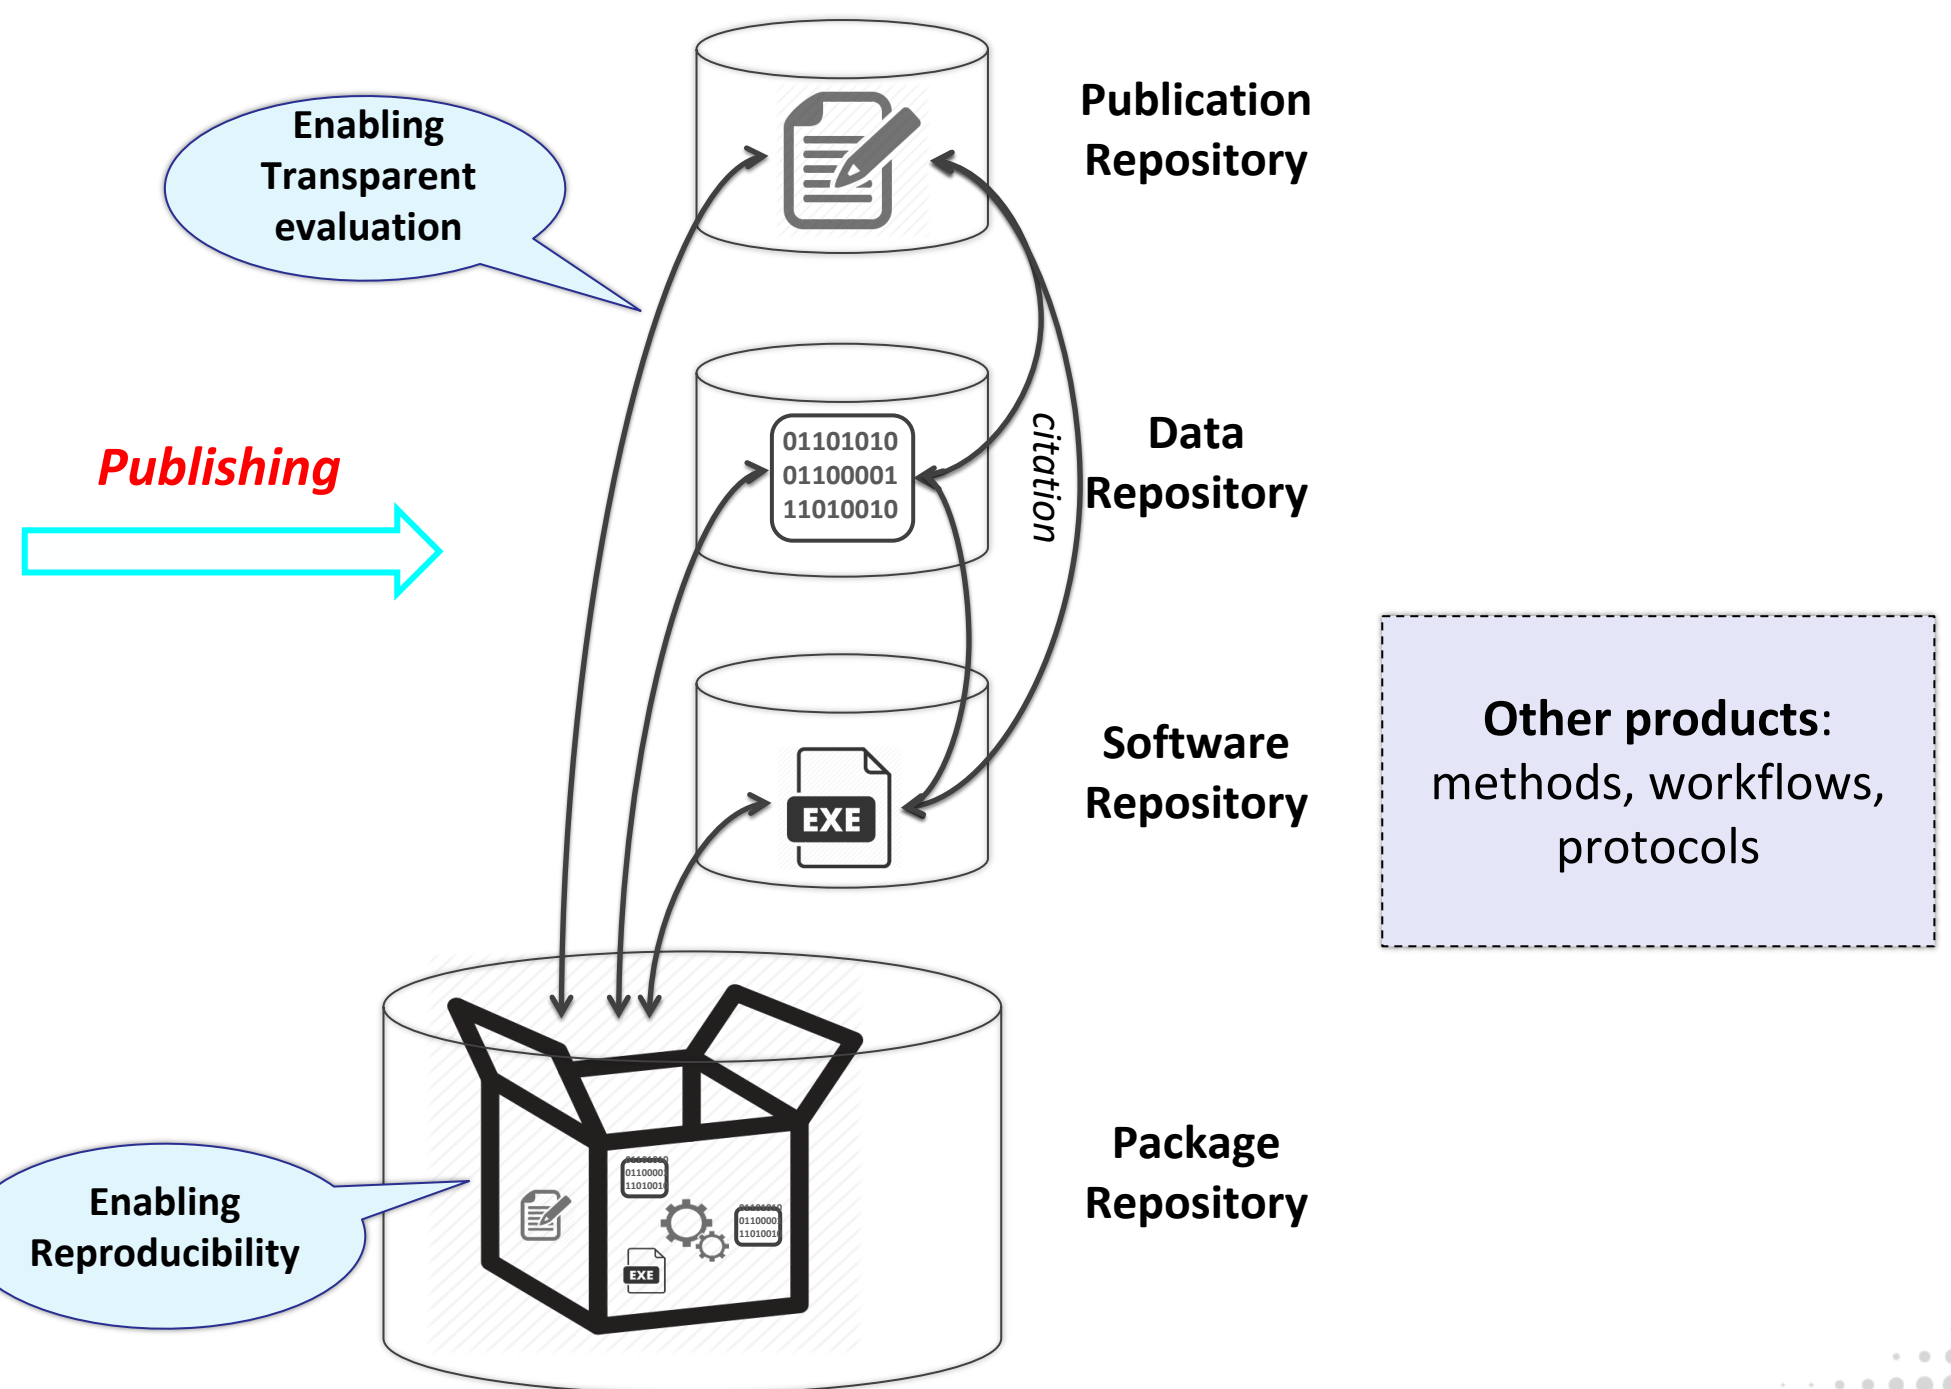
Enabling Transparent evaluation

Publication Repository

Publishing

01101010
01100001
11010010

citation

Data Repository

EXE

Software Repository

Other products: methods, workflows, protocols

0110000
1101001

0110000
1101001

EXE

Enabling Reproducibility

Package Repository